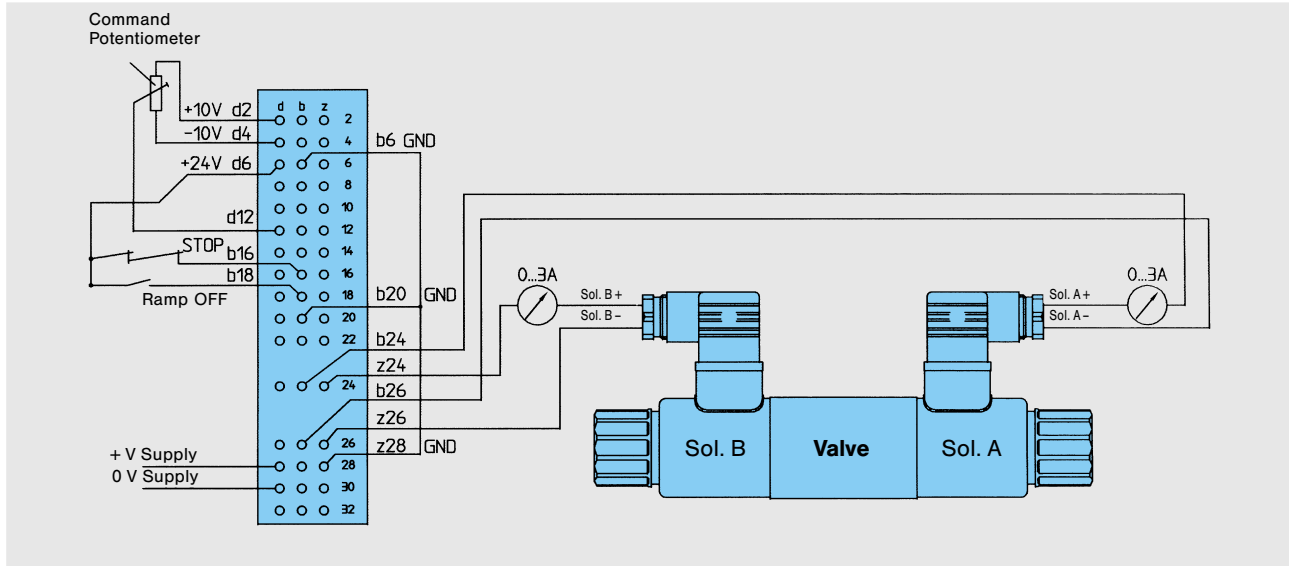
Command Potentiometer

+10V d2
−10V d4
+24V d6
d12
STOP
b16
b18
Ramp OFF

d b z
2
4
6
8
10
12
14
16
18
20
22
24
26
28
30
32

b6 GND
b20 GND
b24
z24
b26
z26
z28 GND

+ V Supply
0 V Supply

0...3A
Sol. B +
Sol. B −
0...3A
Sol. A +
Sol. A −

Sol. B
Valve
Sol. A